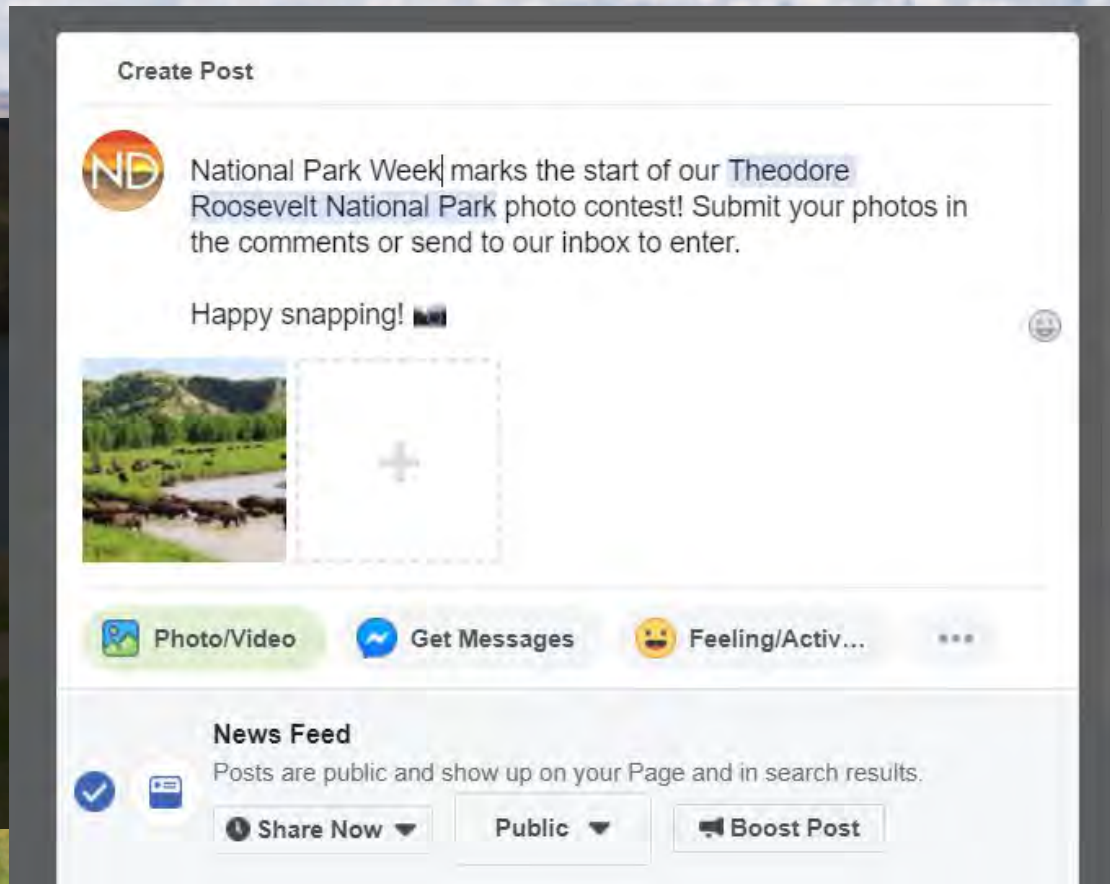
Create Post

ND

National Park Week marks the start of our Theodore Roosevelt National Park photo contest! Submit your photos in the comments or send to our inbox to enter.

Happy snapping! 📷

+

Photo/Video
Get Messages
Feeling/Activ...
•••

News Feed
Posts are public and show up on your Page and in search results.
Share Now
Public
Boost Post